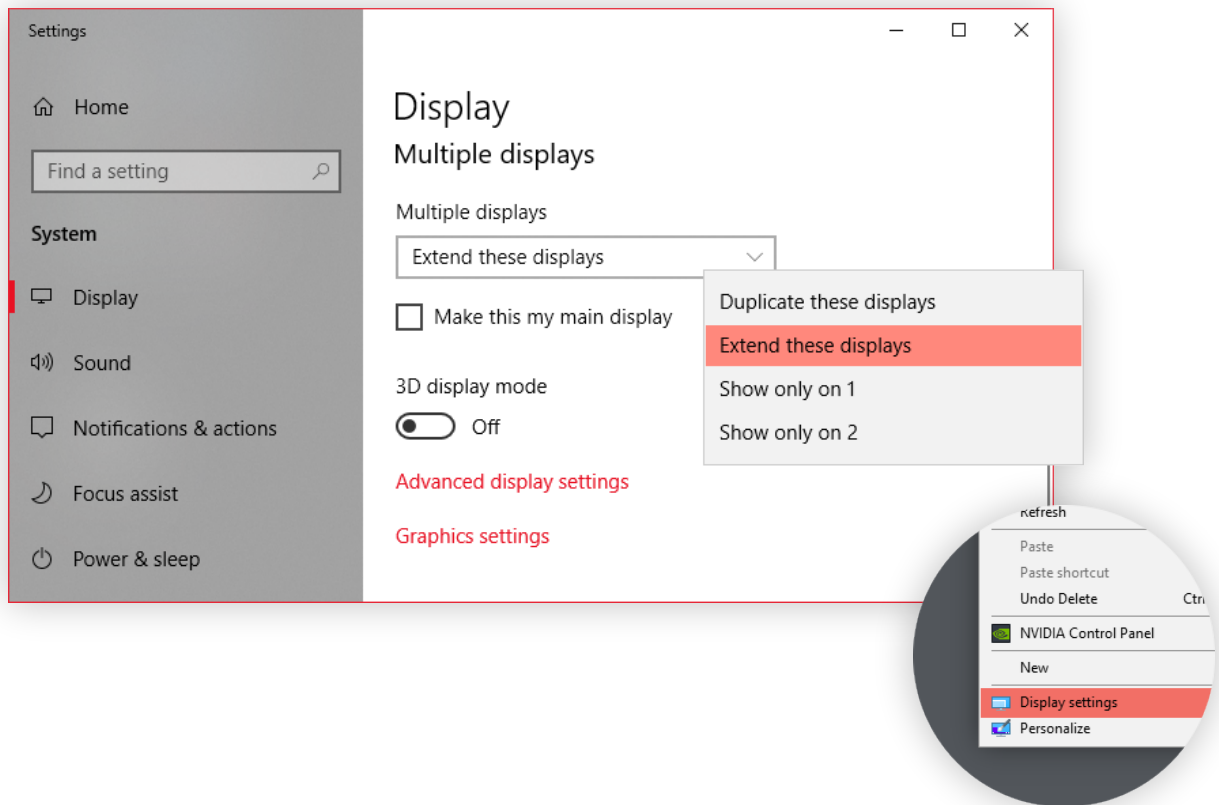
Settings

Home

Find a setting

System

Display

Sound

Notifications & actions

Focus assist

Power & sleep

Display

Multiple displays

Multiple displays

Extend these displays

Make this my main display

3D display mode

Off

Advanced display settings

Graphics settings

Duplicate these displays

Extend these displays

Show only on 1

Show only on 2

Refresh

Paste

Paste shortcut

Undo Delete Ctr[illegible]

NVIDIA Control Panel

New

Display settings

Personalize